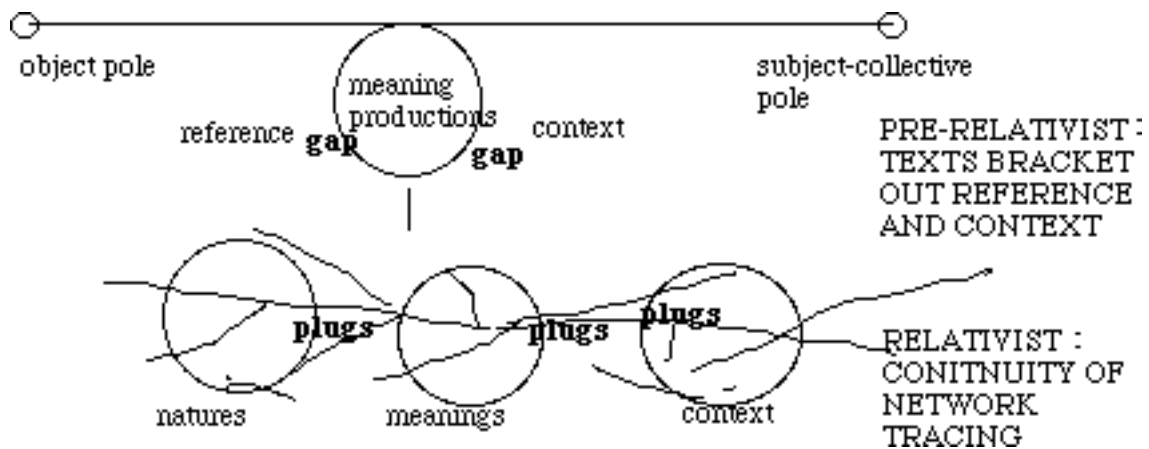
object pole

meaning productions

subject-collective pole

reference **gap**

**gap** context

PRE-RELATIVIST : TEXTS BRACKET OUT REFERENCE AND CONTEXT

**plugs**

**plugs**

**plugs**

RELATIVIST : CONITNUITY OF NETWORK TRACING

natures

meanings

context